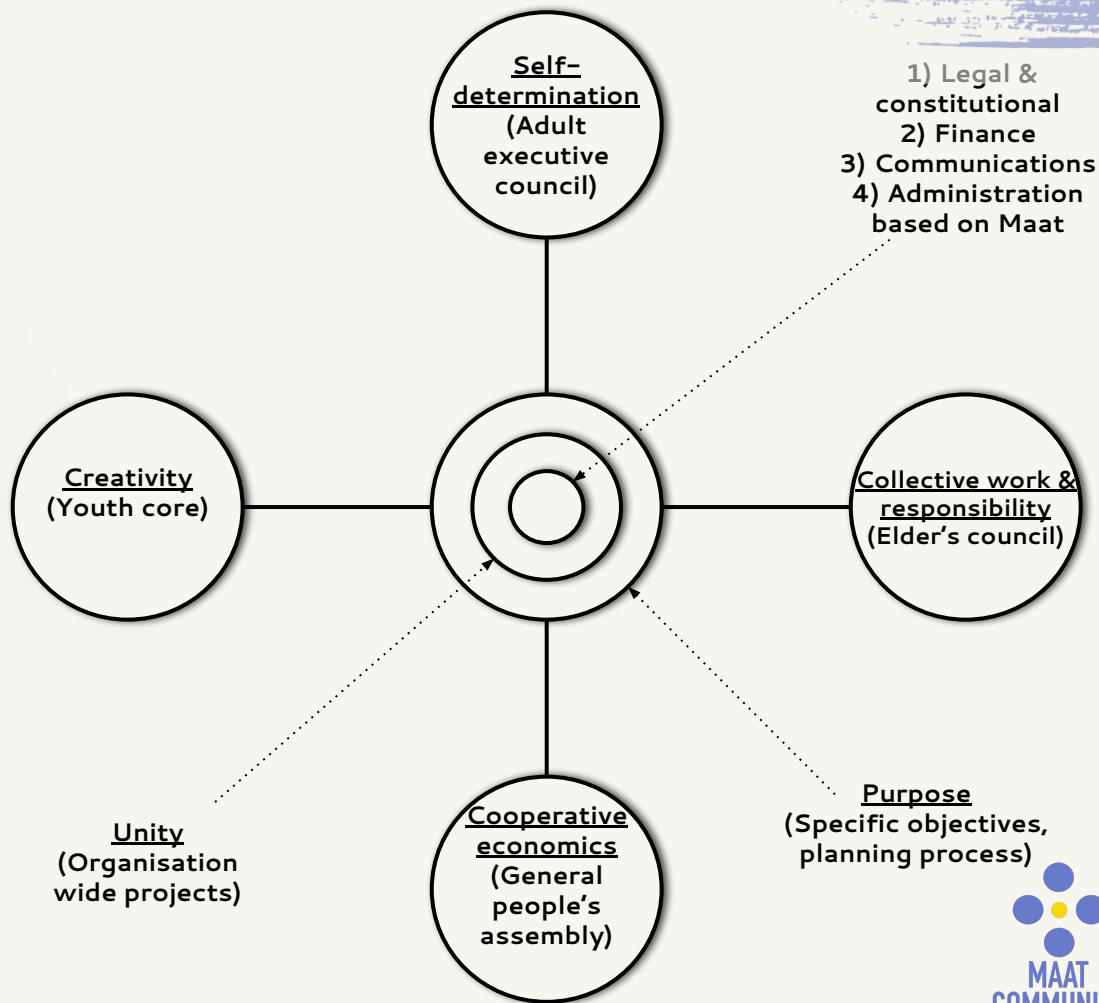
Self-determination (Adult executive council)

1) Legal & constitutional
2) Finance
3) Communications
4) Administration based on Maat

Creativity (Youth core)

Collective work & responsibility (Elder's council)

Unity (Organisation wide projects)

Cooperative economics (General people's assembly)

Purpose (Specific objectives, planning process)

MAAT COMMUNI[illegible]